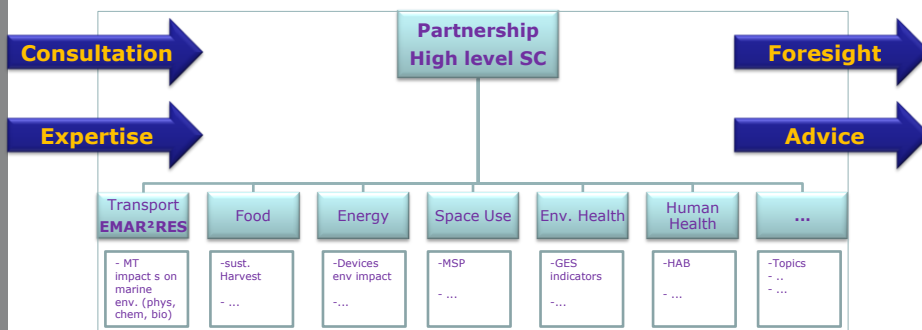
Consultation

Expertise

Partnership High level SC

Foresight

Advice

Transport EMAR²RES

Food

Energy

Space Use

Env. Health

Human Health

...

- MT impact s on marine env. (phys, chem, bio)

-sust. Harvest

- ...

-Devices env impact

-...

-MSP

- ...

-GES indicators

-...

-HAB

- ...

-Topics
- ..
- ...